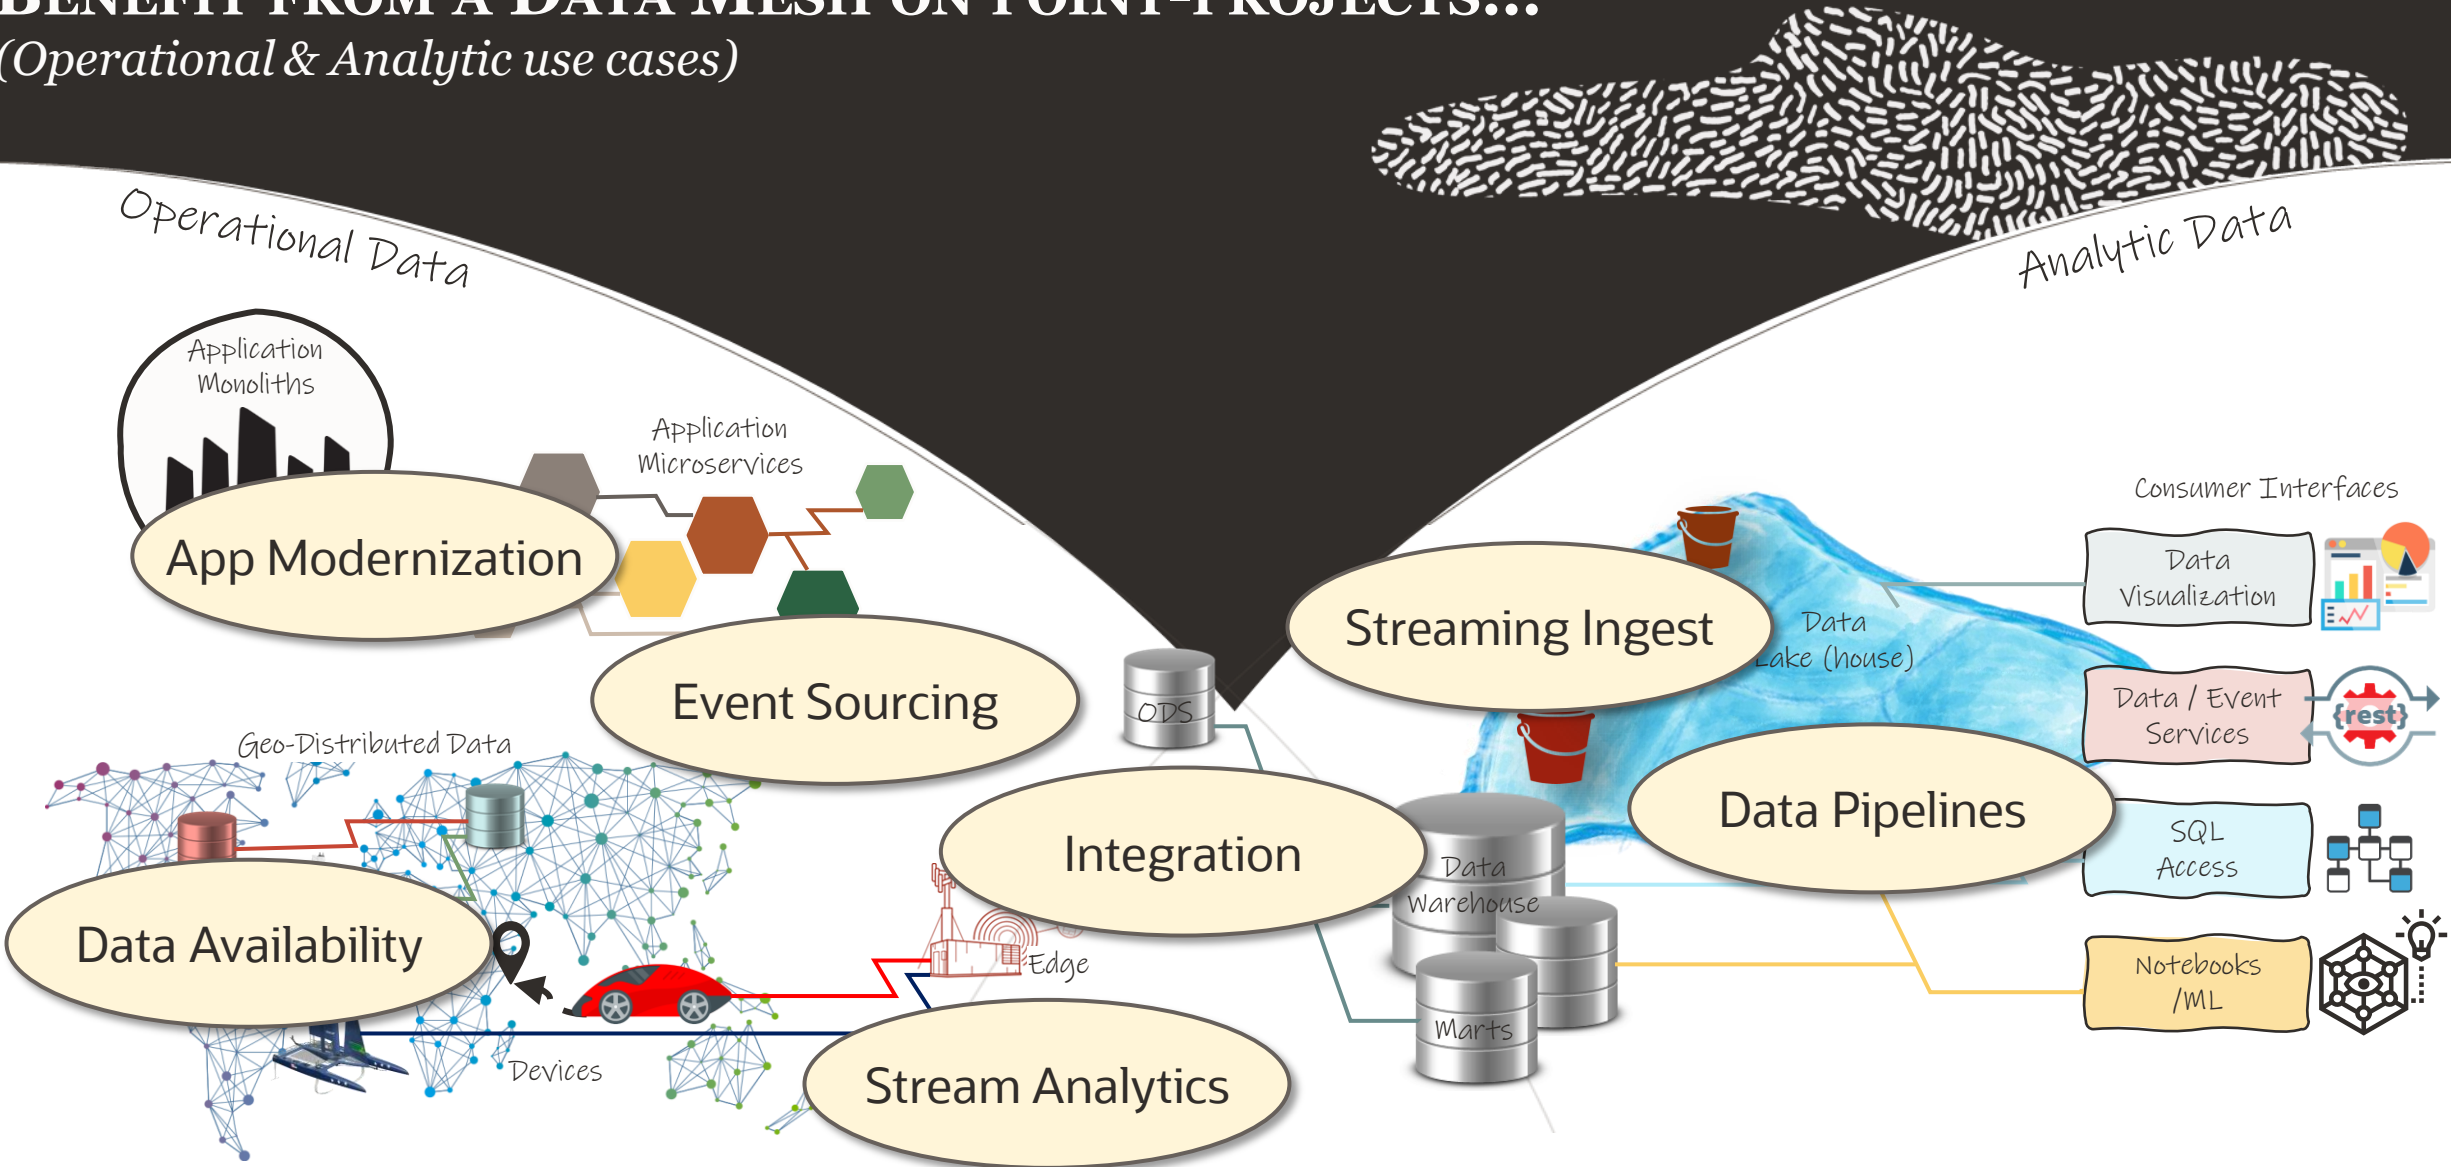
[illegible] FROM A DATA MESH ON POINT-PROJECTS...
(Operational & Analytic use cases)

Operational Data

Analytic Data

Application Monoliths

Application Microservices

App Modernization

Event Sourcing

ODS

Geo-Distributed Data

Data Availability

Integration

Edge

Devices

Stream Analytics

Streaming Ingest

Data Lake (house)

Data Warehouse

Marts

Data Pipelines

Consumer Interfaces

Data Visualization

Data / Event Services

{rest}

SQL Access

Notebooks /ML